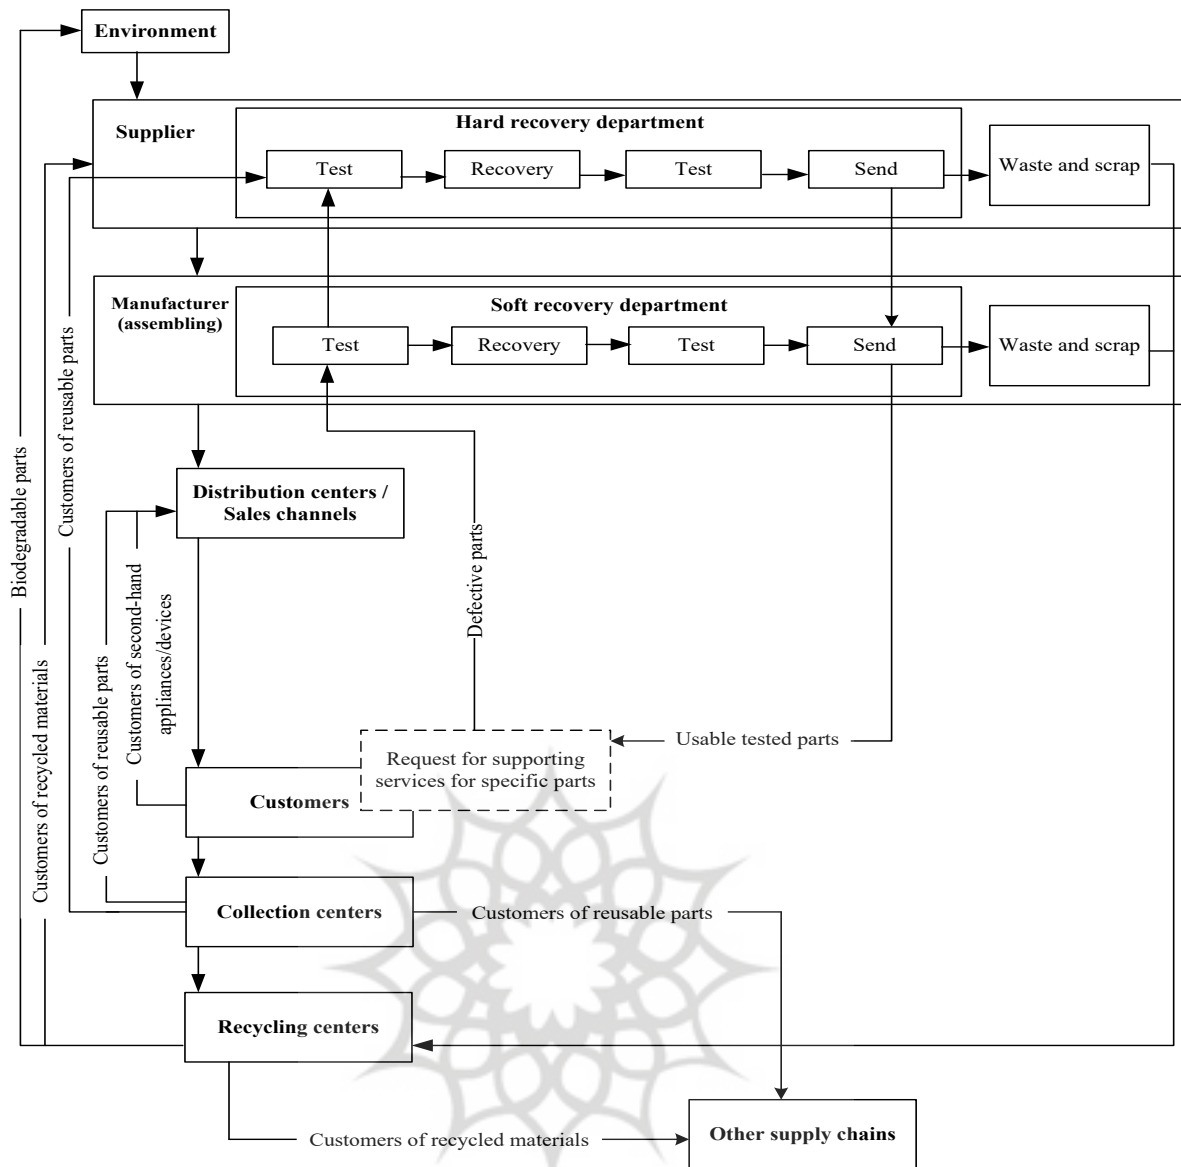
Environment

Supplier

Hard recovery department

Test

Recovery

Test

Send

Waste and scrap

Manufacturer (assembling)

Soft recovery department

Test

Recovery

Test

Send

Waste and scrap

Distribution centers / Sales channels

Biodegradable parts

Customers of recycled materials

Customers of reusable parts

Customers of reusable parts

Customers of second-hand appliances/devices

Defective parts

Request for supporting services for specific parts

Usable tested parts

Customers

Collection centers

Customers of reusable parts

Recycling centers

Customers of recycled materials

Other supply chains